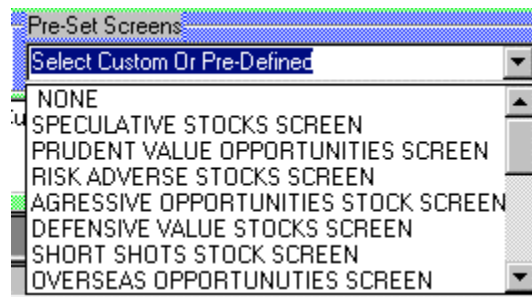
Pre-Set Screens
Select Custom Or Pre-Defined
NONE
SPECULATIVE STOCKS SCREEN
PRUDENT VALUE OPPORTUNITIES SCREEN
RISK ADVERSE STOCKS SCREEN
AGRESSIVE OPPORTUNITIES STOCK SCREEN
DEFENSIVE VALUE STOCKS SCREEN
SHORT SHOTS STOCK SCREEN
OVERSEAS OPPORTUNUTIES SCREEN